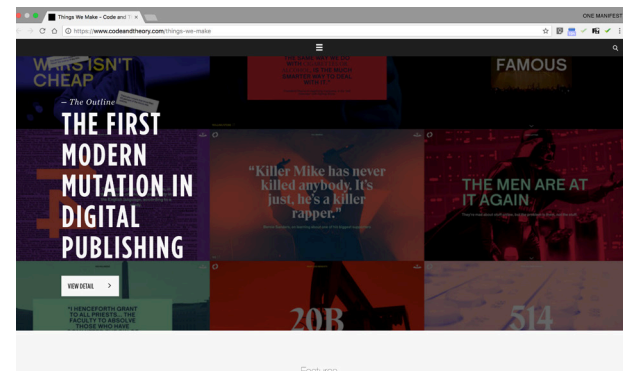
Things We Make – Code and T ×

ONE MANIFEST

https://www.codeandtheory.com/things-we-make

WHAT ISN'T CHEAP

FAMOUS

— The Outline

THE FIRST MODERN MUTATION IN DIGITAL PUBLISHING

"Killer Mike has never killed anybody. It's just, he's a killer rapper."

THE MEN ARE AT IT AGAIN

VIEW DETAIL >

"I HENCEFORTH GRANT TO ALL PRIESTS... THE FACULTY TO ABSOLVE THOSE WHO HAVE

20B

514

Featured